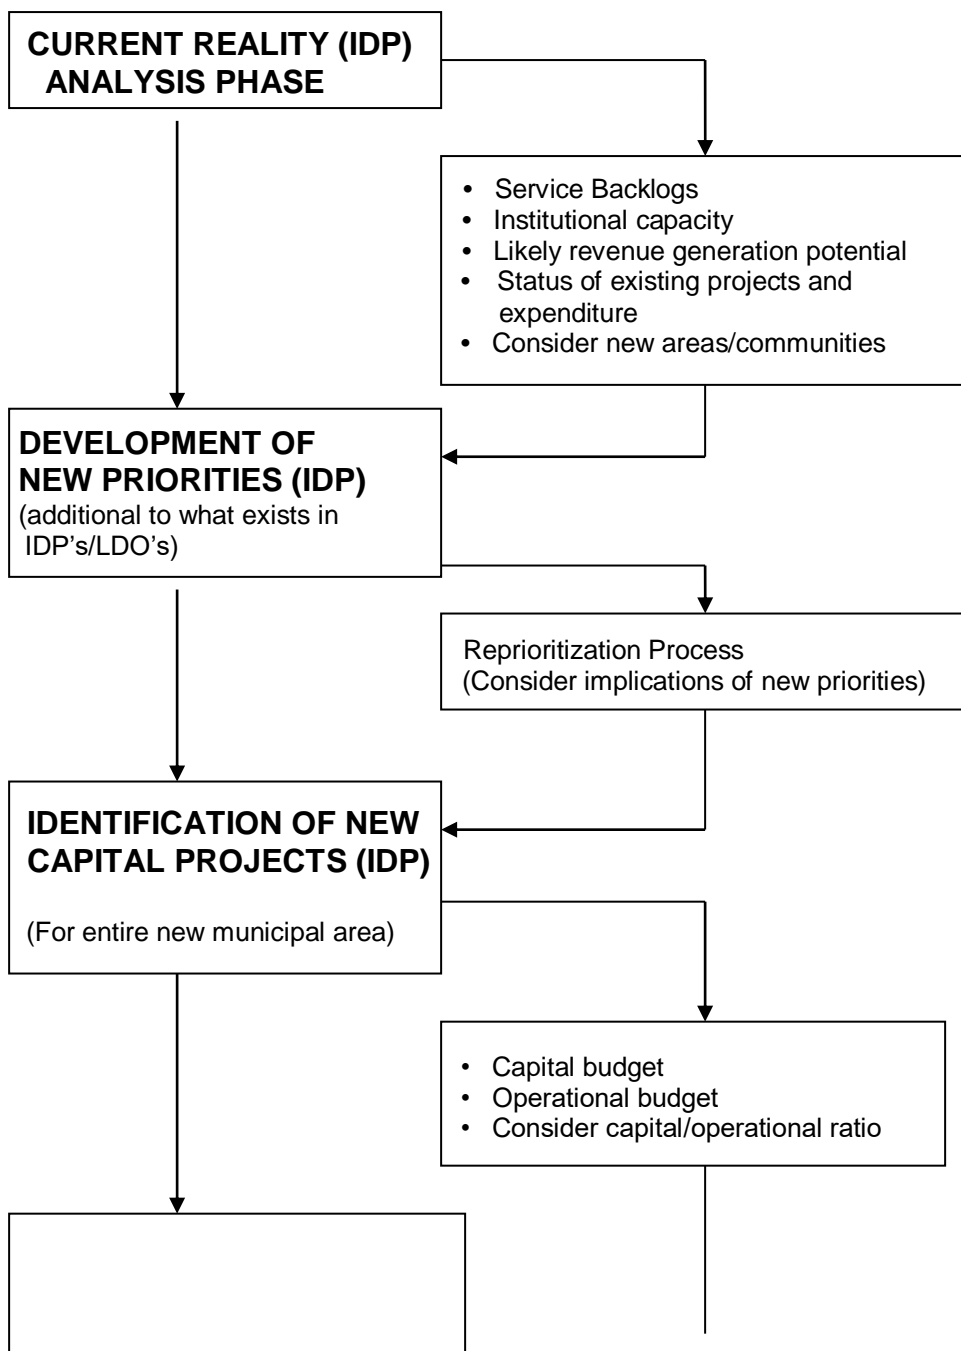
CURRENT REALITY (IDP)
ANALYSIS PHASE

- Service Backlogs
- Institutional capacity
- Likely revenue generation potential
- Status of existing projects and expenditure
- Consider new areas/communities

DEVELOPMENT OF NEW PRIORITIES (IDP)
(additional to what exists in IDP's/LDO's)

Reprioritization Process
(Consider implications of new priorities)

IDENTIFICATION OF NEW CAPITAL PROJECTS (IDP)

(For entire new municipal area)

- Capital budget
- Operational budget
- Consider capital/operational ratio